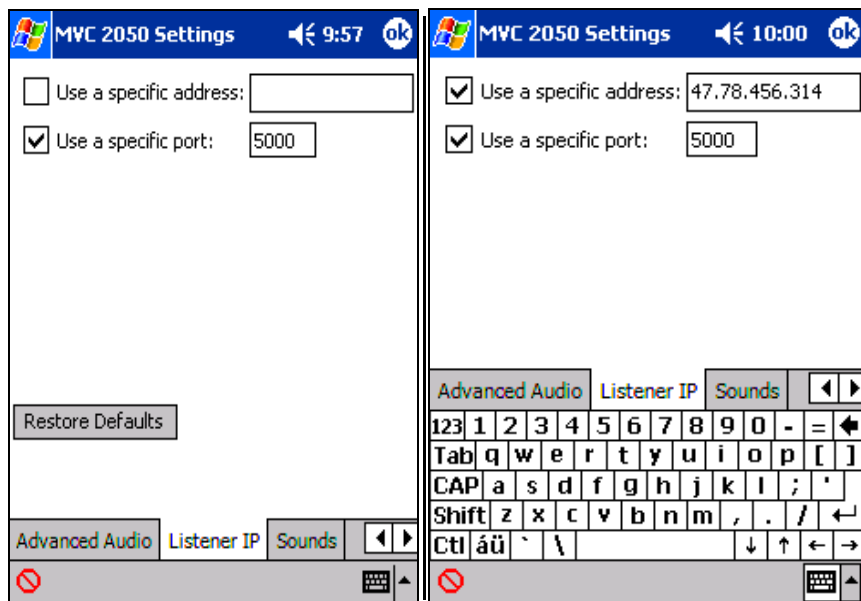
MVC 2050 Settings 9:57 ok

Use a specific address:

Use a specific port: 5000

Restore Defaults

Advanced Audio | Listener IP | Sounds

MVC 2050 Settings 10:00 ok

Use a specific address: 47.78.456.314

Use a specific port: 5000

Advanced Audio | Listener IP | Sounds

123 1 2 3 4 5 6 7 8 9 0 - =
Tab q w e r t y u i o p [ ]
CAP a s d f g h j k l ; '
Shift z x c v b n m , . /
Ctl áü ` \ ↓ ↑ ← →